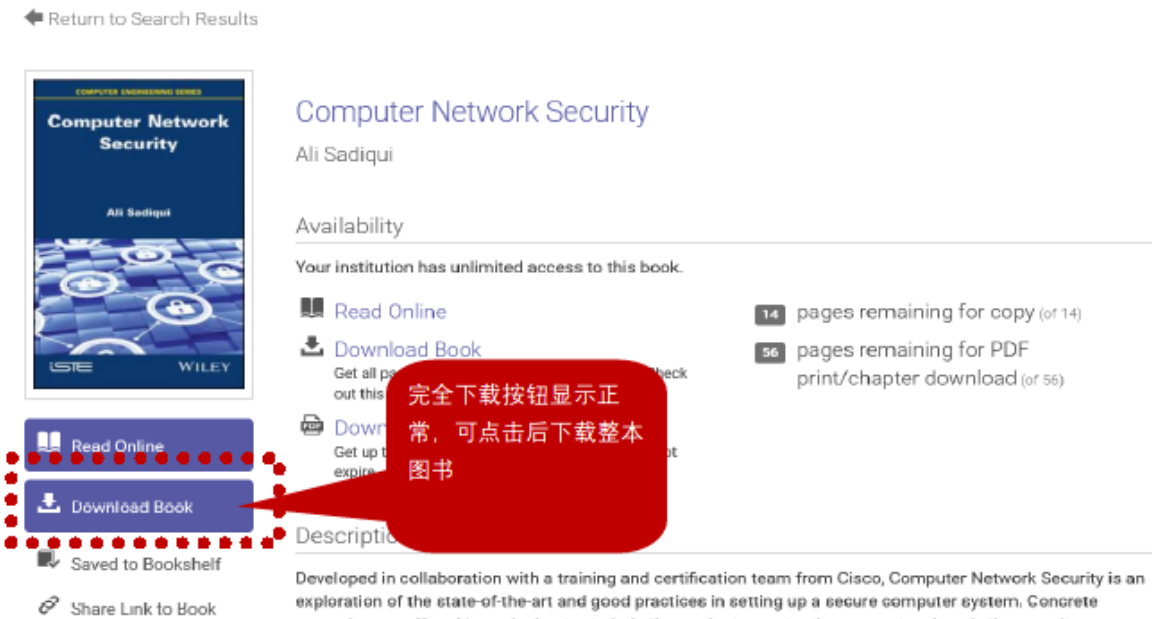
Return to Search Results

COMPUTER ENGINEERING SERIES

Computer Network Security

Ali Sadiqui

ISTE WILEY

Read Online

Download Book

Saved to Bookshelf

Share Link to Book

Computer Network Security

Ali Sadiqui

Availability

Your institution has unlimited access to this book.

Read Online

Download Book

Get all pa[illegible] check out this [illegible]

Down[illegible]

Get up t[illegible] ot expire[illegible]

14 pages remaining for copy (of 14)

56 pages remaining for PDF print/chapter download (of 56)

完全下载按钮显示正常，可点击后下载整本图书

Descripti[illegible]

Developed in collaboration with a training and certification team from Cisco, Computer Network Security is an exploration of the state-of-the-art and good practices in setting up a secure computer system. Concrete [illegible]